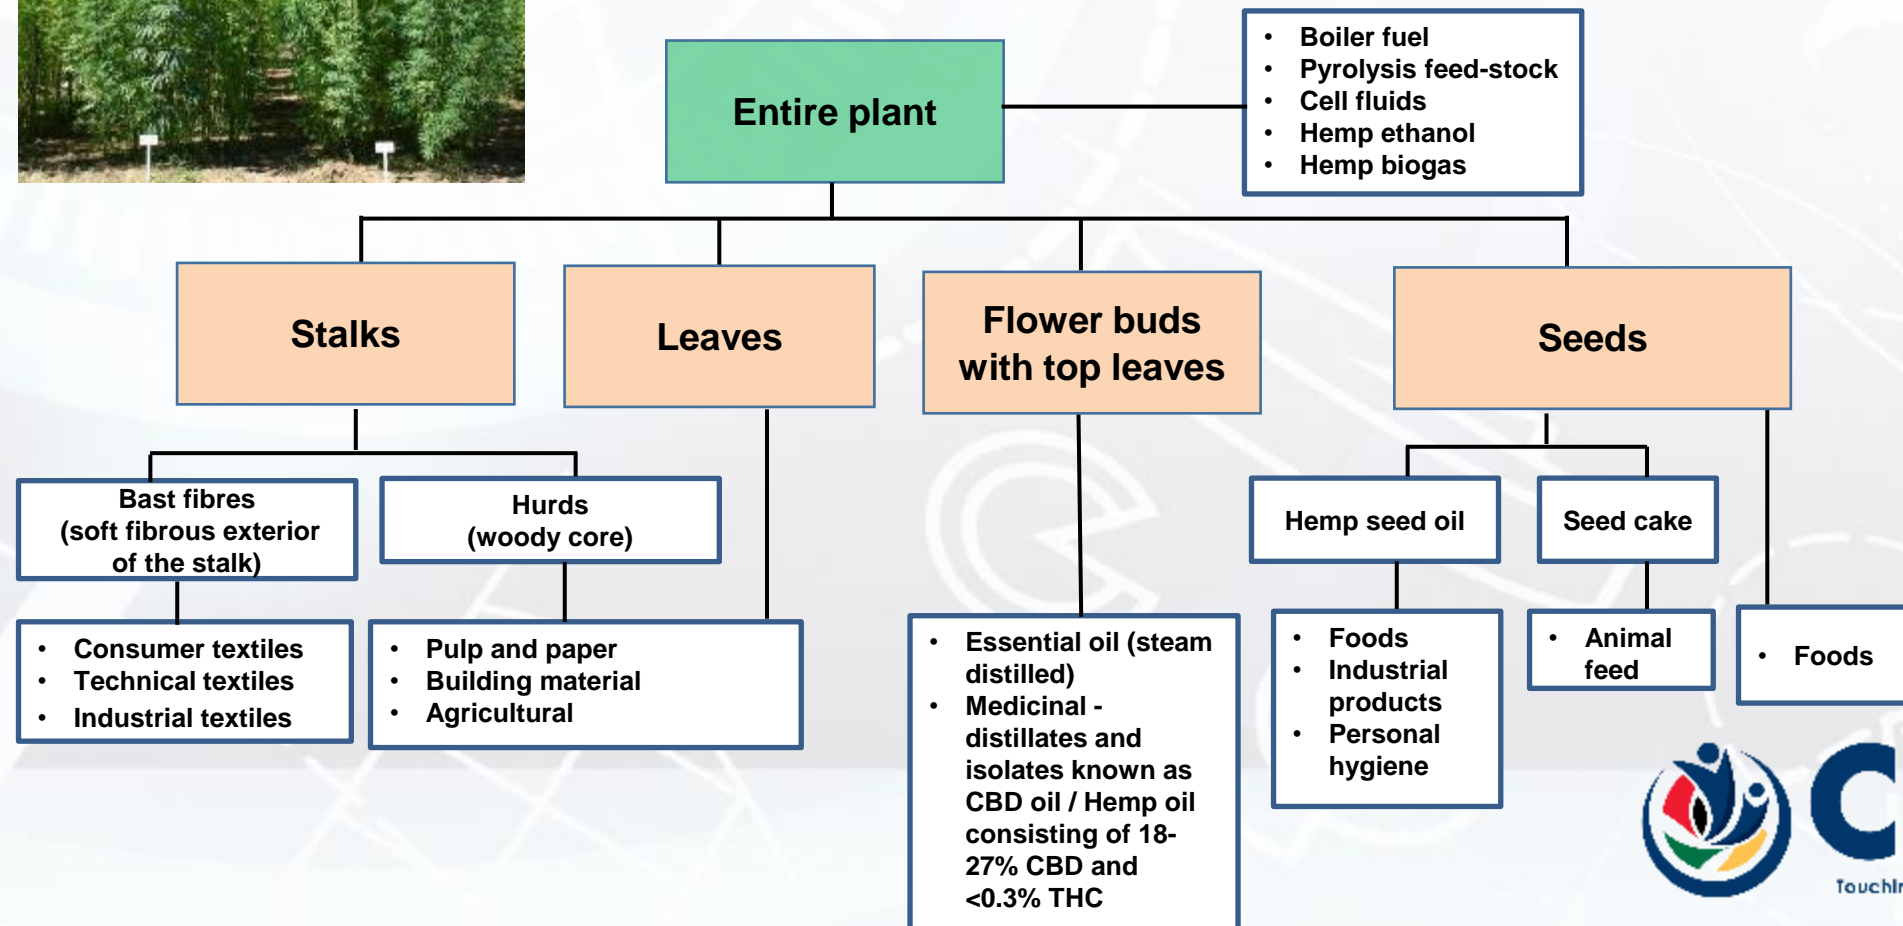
Entire plant

- Boiler fuel
- Pyrolysis feed-stock
- Cell fluids
- Hemp ethanol
- Hemp biogas

Stalks

Leaves

Flower buds with top leaves

Seeds

Bast fibres (soft fibrous exterior of the stalk)

Hurds (woody core)

Hemp seed oil

Seed cake

- Consumer textiles
- Technical textiles
- Industrial textiles

- Pulp and paper
- Building material
- Agricultural

- Essential oil (steam distilled)
- Medicinal - distillates and isolates known as CBD oil / Hemp oil consisting of 18-27% CBD and <0.3% THC

- Foods
- Industrial products
- Personal hygiene

- Animal feed

- Foods

Touchi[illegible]